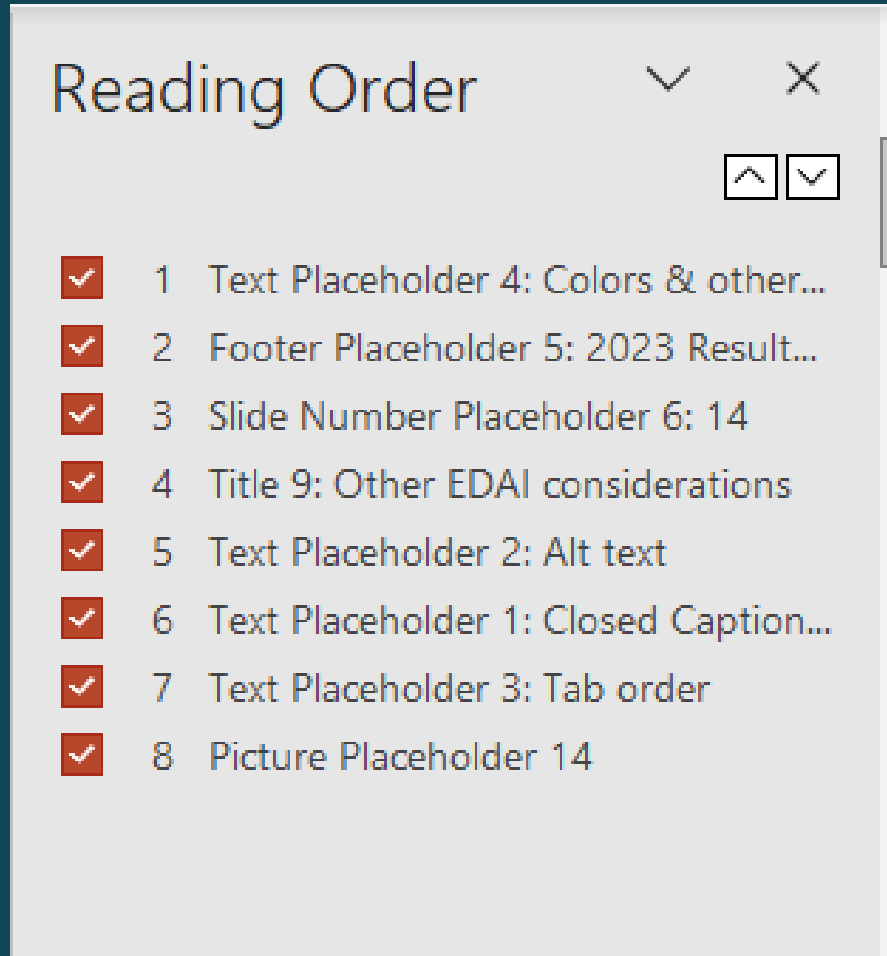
Reading Order

1 Text Placeholder 4: Colors & other...
2 Footer Placeholder 5: 2023 Result...
3 Slide Number Placeholder 6: 14
4 Title 9: Other EDAI considerations
5 Text Placeholder 2: Alt text
6 Text Placeholder 1: Closed Caption...
7 Text Placeholder 3: Tab order
8 Picture Placeholder 14